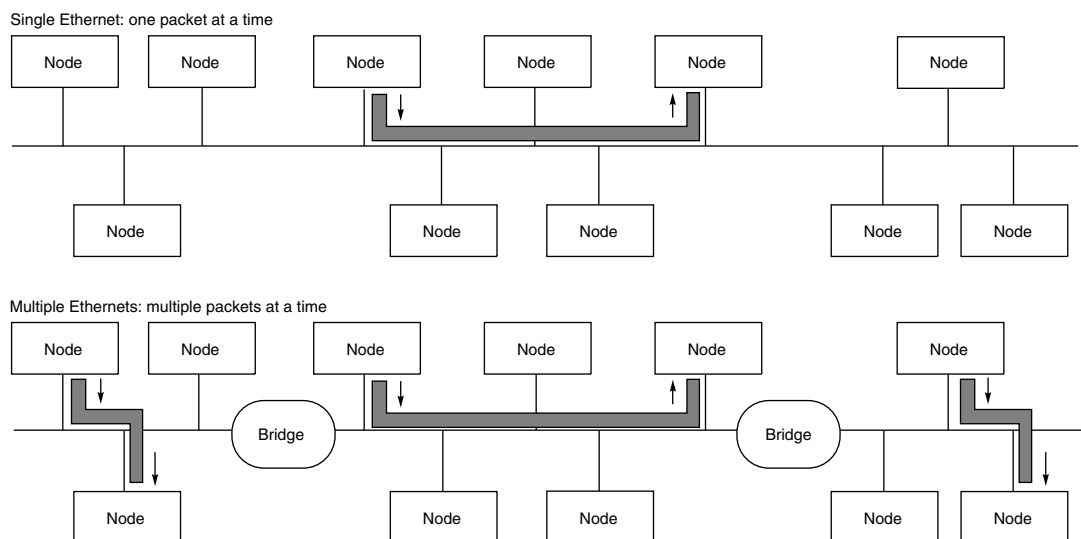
Single Ethernet: one packet at a time

Node Node Node Node Node Node

Node Node Node Node Node

Multiple Ethernets: multiple packets at a time

Node Node Node Node Node Node

Bridge Bridge

Node Node Node Node Node